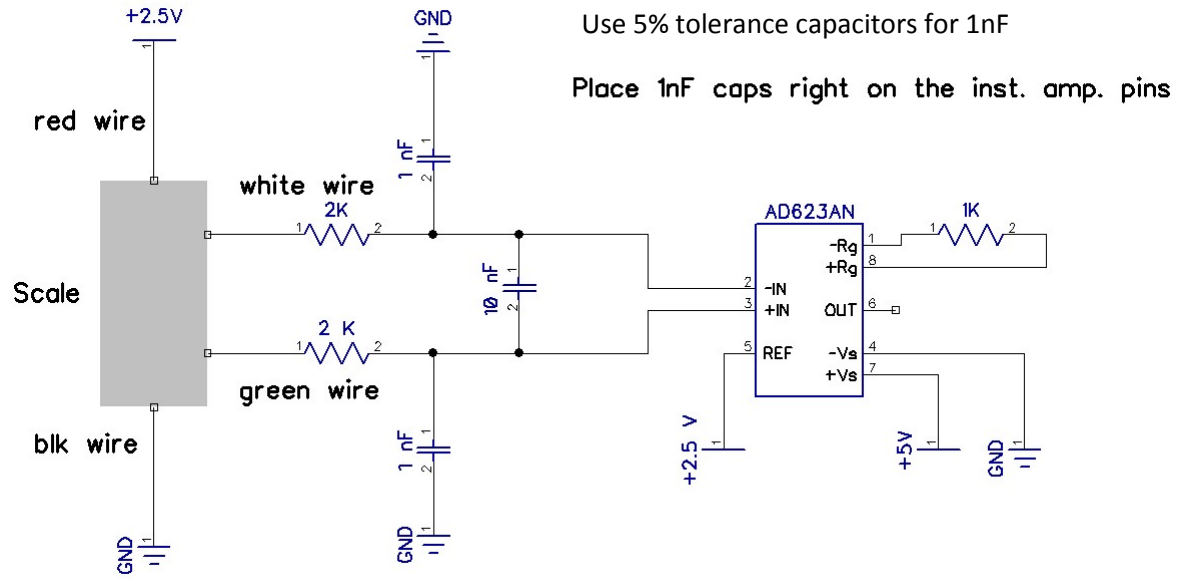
+2.5V

GND

Use 5% tolerance capacitors for 1nF

Place 1nF caps right on the inst. amp. pins

red wire

1 nF

white wire

2K

AD623AN

1K

-Rg

+Rg

Scale

10 nF

-IN

+IN

OUT

2 K

REF

-Vs

+Vs

green wire

blk wire

1 nF

+2.5 V

+5V

GND

GND

GND

1
2
1
2
1
2
1
2
1
2
1
2
3
5
1
8
6
4
7
1
2
1
1
1
1
1
1